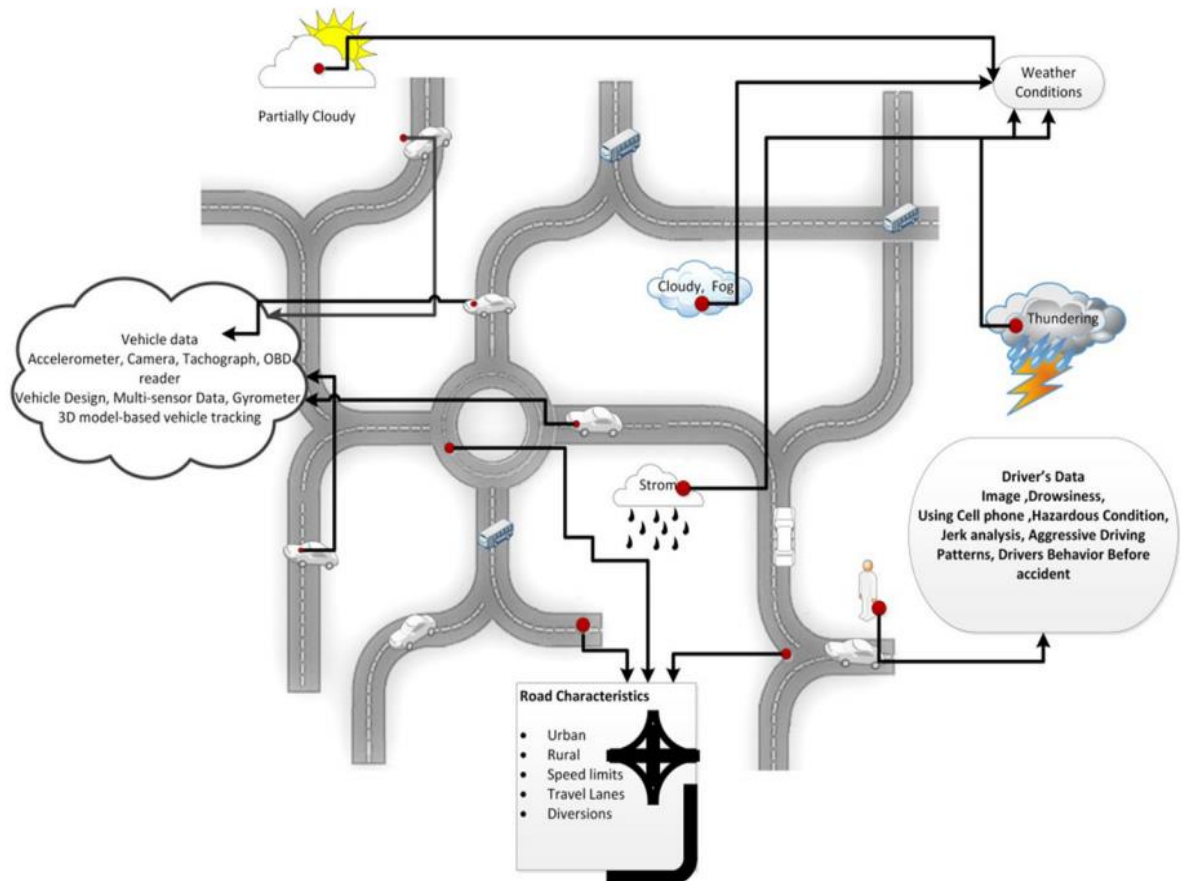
Partially Cloudy

Weather Conditions

Cloudy, Fog

Thundering

Vehicle data
Accelerometer, Camera, Tachograph, OBD reader
Vehicle Design, Multi-sensor Data, Gyrometer
3D model-based vehicle tracking

Strom

Driver's Data
Image ,Drowsiness,
Using Cell phone ,Hazardous Condition,
Jerk analysis, Aggressive Driving Patterns, Drivers Behavior Before accident

Road Characteristics

- Urban
- Rural
- Speed limits
- Travel Lanes
- Diversions